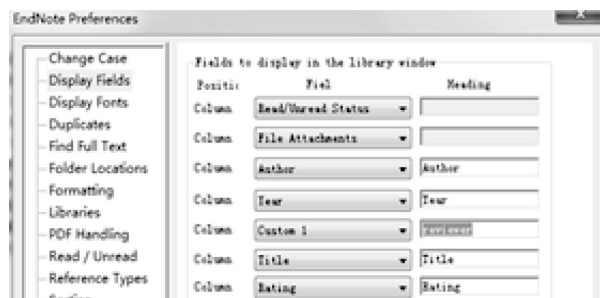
EndNote Preferences

Change Case
Display Fields
Display Fonts
Duplicates
Find Full Text
Folder Locations
Formatting
Libraries
PDF Handling
Read / Unread
Reference Types
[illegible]

Fields to display in the library window

| Positi | Fiel | Heading |
|---|---|---|
| Column | Read/Unread Status | |
| Column | File Attachments | |
| Column | Author | Author |
| Column | Year | Year |
| Column | Custom 1 | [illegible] |
| Column | Title | Title |
| Column | Rating | Rating |